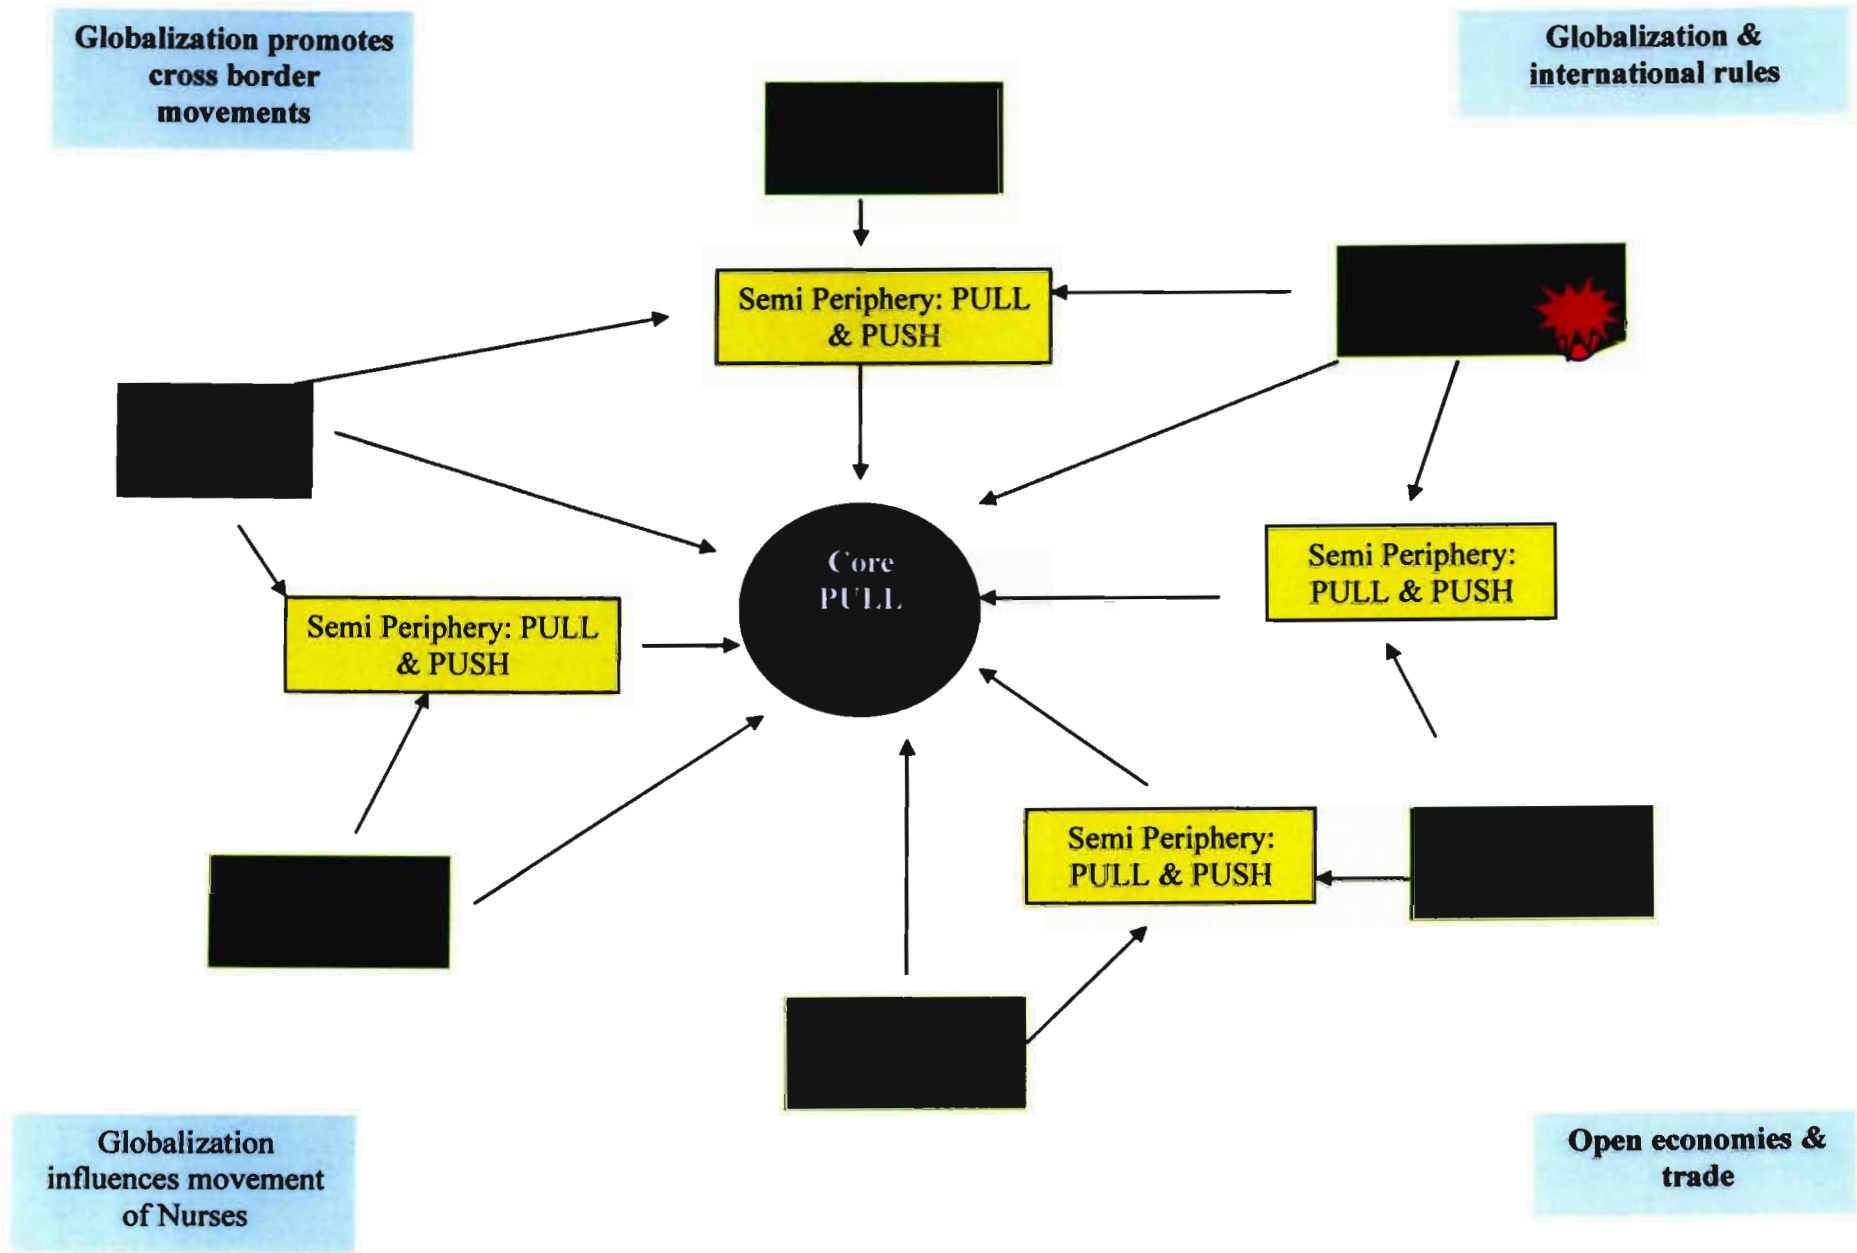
Globalization promotes cross border movements

Globalization & international rules

Semi Periphery: PULL & PUSH

Core PULL

Semi Periphery: PULL & PUSH

Semi Periphery: PULL & PUSH

Semi Periphery: PULL & PUSH

Globalization influences movement of Nurses

Open economies & trade